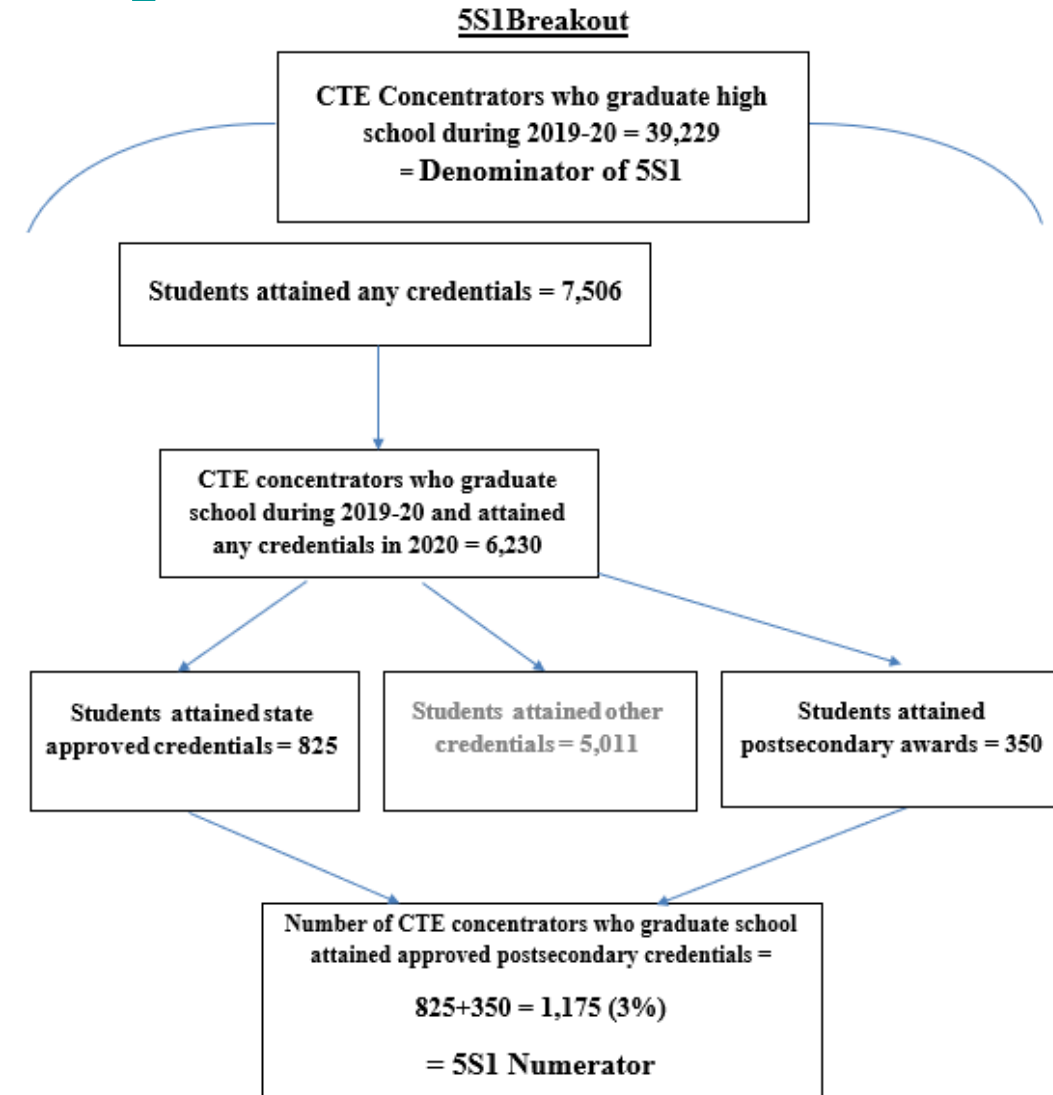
5S1Breakout

CTE Concentrators who graduate high school during 2019-20 = 39,229 = Denominator of 5S1

Students attained any credentials = 7,506

CTE concentrators who graduate school during 2019-20 and attained any credentials in 2020 = 6,230

Students attained state approved credentials = 825

Students attained other credentials = 5,011

Students attained postsecondary awards = 350

Number of CTE concentrators who graduate school attained approved postsecondary credentials =

825+350 = 1,175 (3%)

= 5S1 Numerator